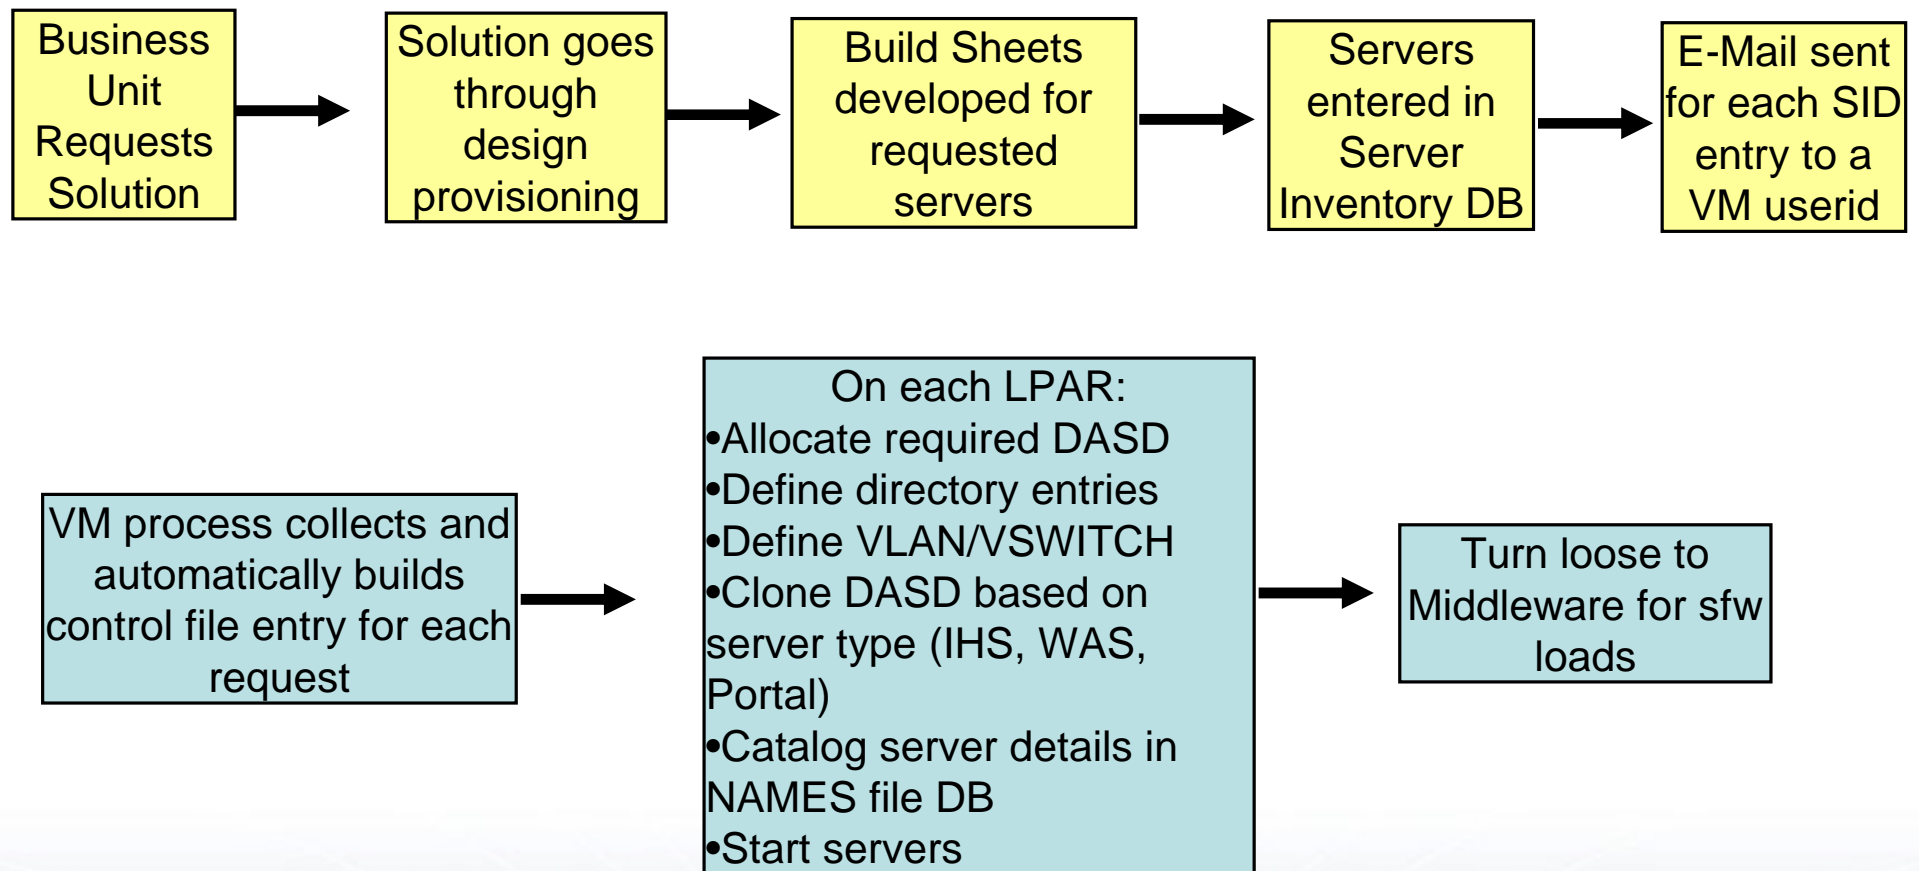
Business Unit Requests Solution

Solution goes through design provisioning

Build Sheets developed for requested servers

Servers entered in Server Inventory DB

E-Mail sent for each SID entry to a VM userid

VM process collects and automatically builds control file entry for each request

On each LPAR:
•Allocate required DASD
•Define directory entries
•Define VLAN/VSWITCH
•Clone DASD based on server type (IHS, WAS, Portal)
•Catalog server details in NAMES file DB
•Start servers

Turn loose to Middleware for sfw loads